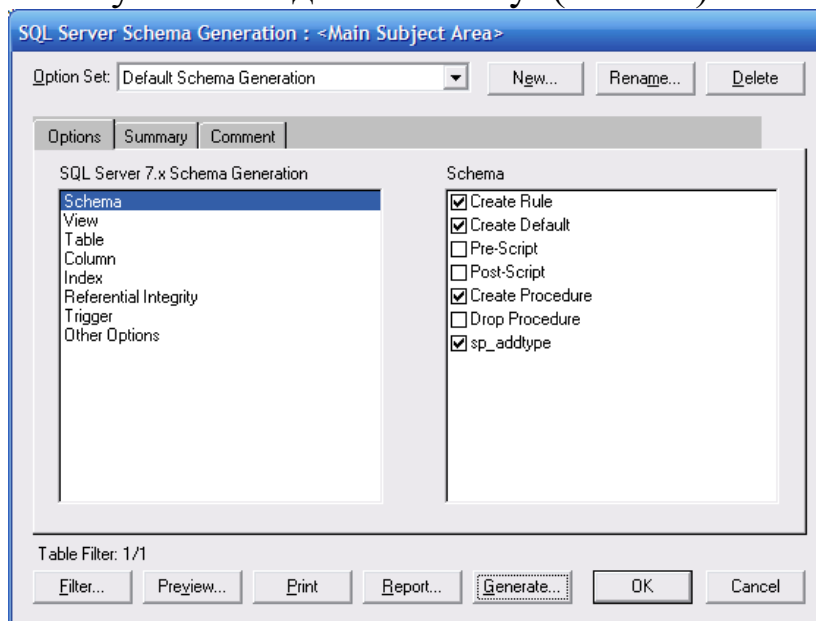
SQL Server Schema Generation : <Main Subject Area>

Option Set: Default Schema Generation

New...

Rename...

Delete

Options

Summary

Comment

SQL Server 7.x Schema Generation

Schema
View
Table
Column
Index
Referential Integrity
Trigger
Other Options

Schema

☑ Create Rule
☑ Create Default
☐ Pre-Script
☐ Post-Script
☑ Create Procedure
☐ Drop Procedure
☑ sp_addtype

Table Filter: 1/1

Filter...

Preview...

Print

Report...

Generate...

OK

Cancel